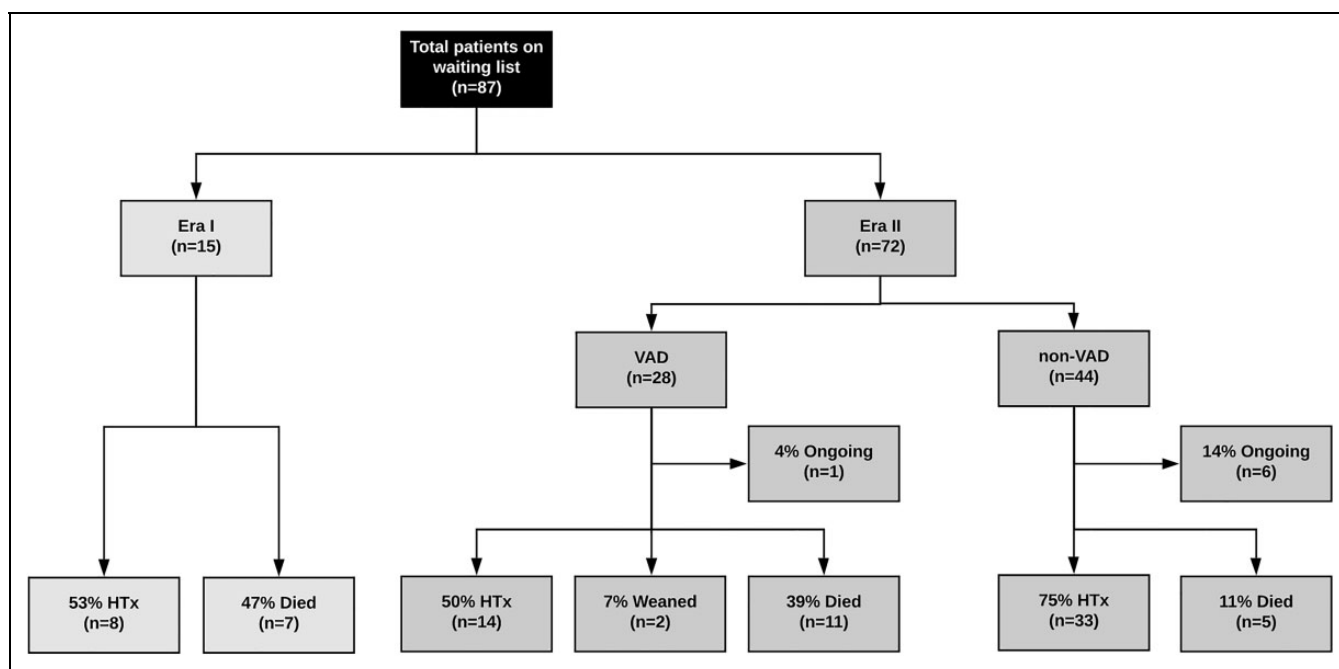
Total patients on waiting list (n=87)

Era I (n=15)

Era II (n=72)

VAD (n=28)

non-VAD (n=44)

4% Ongoing (n=1)

14% Ongoing (n=6)

53% HTx (n=8)

47% Died (n=7)

50% HTx (n=14)

7% Weaned (n=2)

39% Died (n=11)

75% HTx (n=33)

11% Died (n=5)